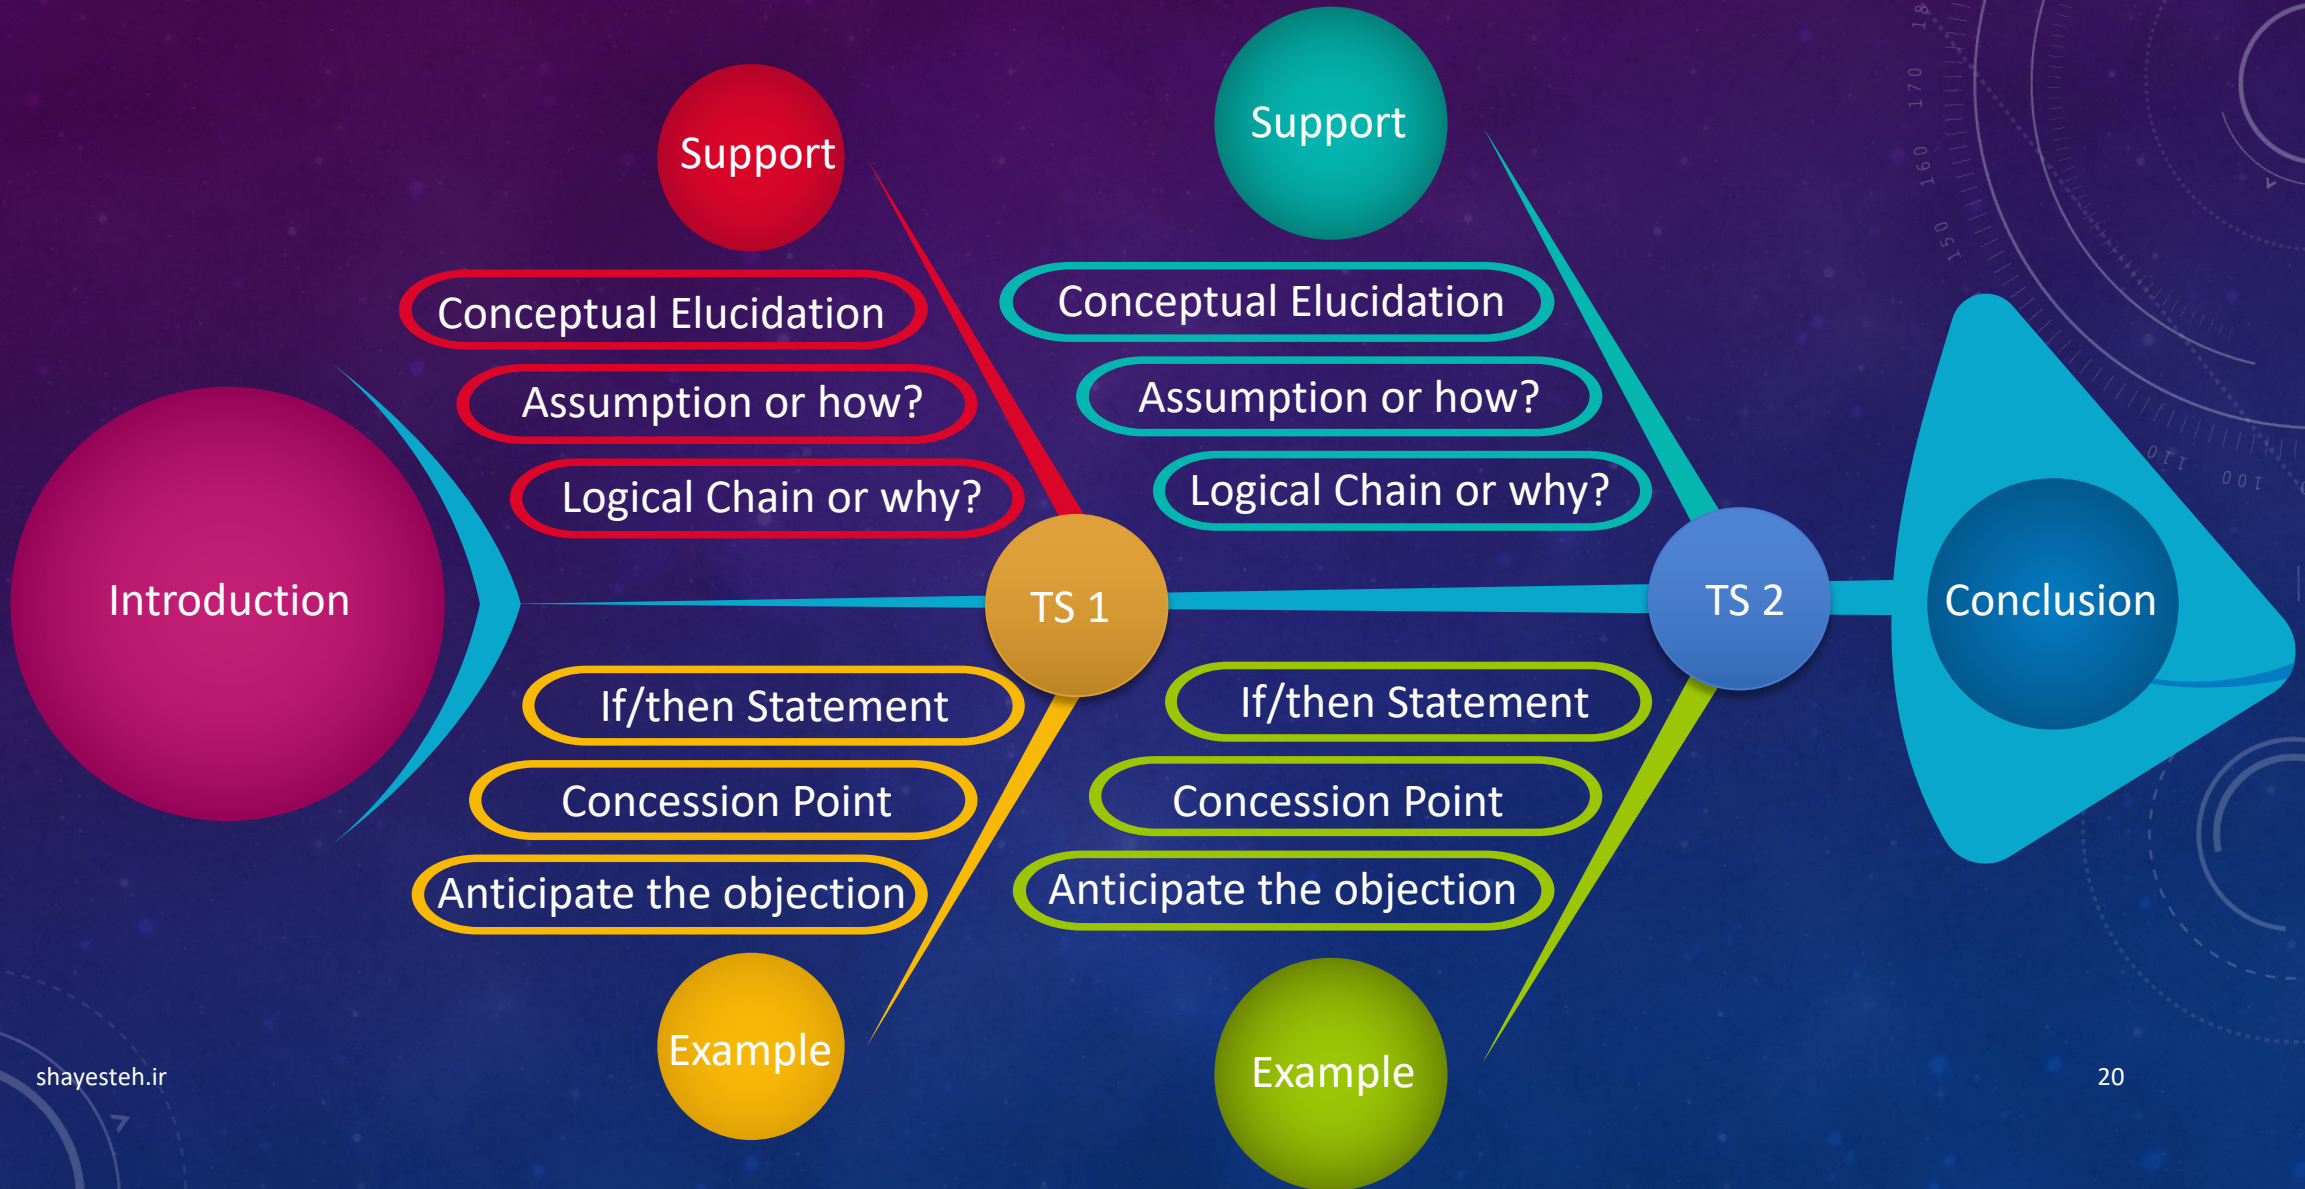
Support

Conceptual Elucidation

Assumption or how?

Logical Chain or why?

Support

Conceptual Elucidation

Assumption or how?

Logical Chain or why?

Introduction

TS 1

TS 2

Conclusion

If/then Statement

Concession Point

Anticipate the objection

Example

If/then Statement

Concession Point

Anticipate the objection

Example

shayesteh.ir

20